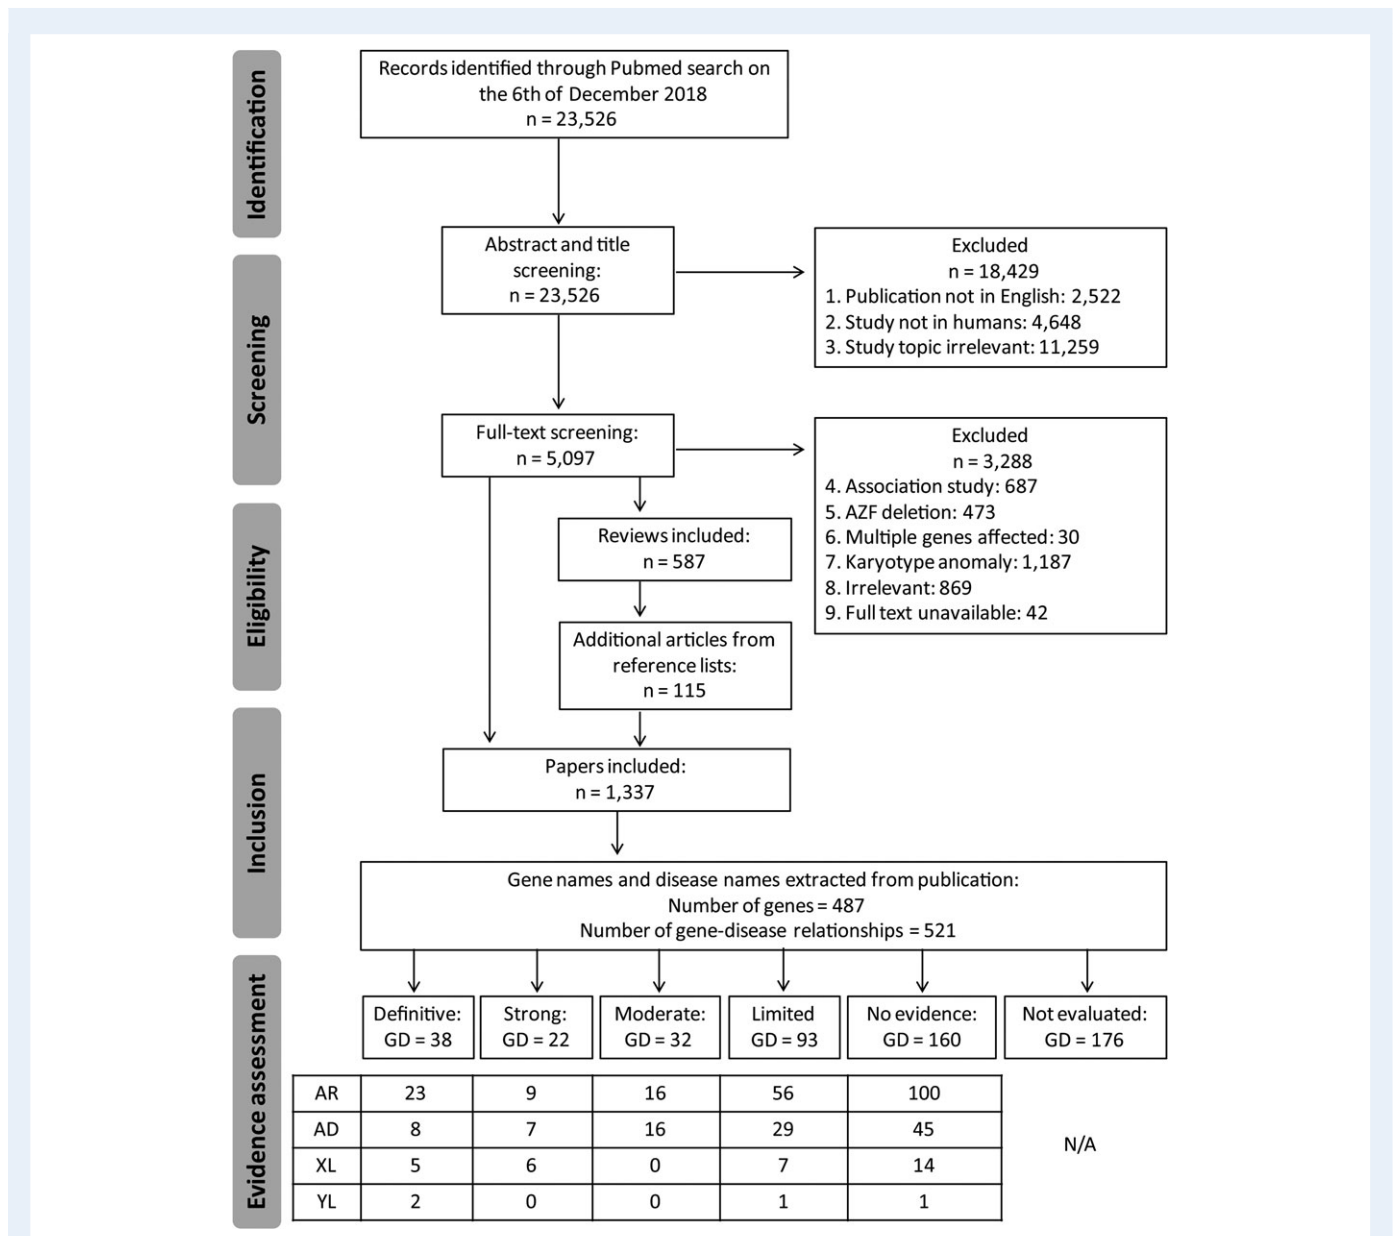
Identification

Records identified through Pubmed search on the 6th of December 2018
n = 23,526

Screening

Abstract and title screening:
n = 23,526

Excluded
n = 18,429
1. Publication not in English: 2,522
2. Study not in humans: 4,648
3. Study topic irrelevant: 11,259

Full-text screening:
n = 5,097

Excluded
n = 3,288
4. Association study: 687
5. AZF deletion: 473
6. Multiple genes affected: 30
7. Karyotype anomaly: 1,187
8. Irrelevant: 869
9. Full text unavailable: 42

Eligibility

Reviews included:
n = 587

Additional articles from reference lists:
n = 115

Inclusion

Papers included:
n = 1,337

Gene names and disease names extracted from publication:
Number of genes = 487
Number of gene-disease relationships = 521

Evidence assessment

| | Definitive: GD = 38 | Strong: GD = 22 | Moderate: GD = 32 | Limited GD = 93 | No evidence: GD = 160 | Not evaluated: GD = 176 |
|---|---|---|---|---|---|---|
| AR | 23 | 9 | 16 | 56 | 100 | N/A |
| AD | 8 | 7 | 16 | 29 | 45 | |
| XL | 5 | 6 | 0 | 7 | 14 | |
| YL | 2 | 0 | 0 | 1 | 1 | |